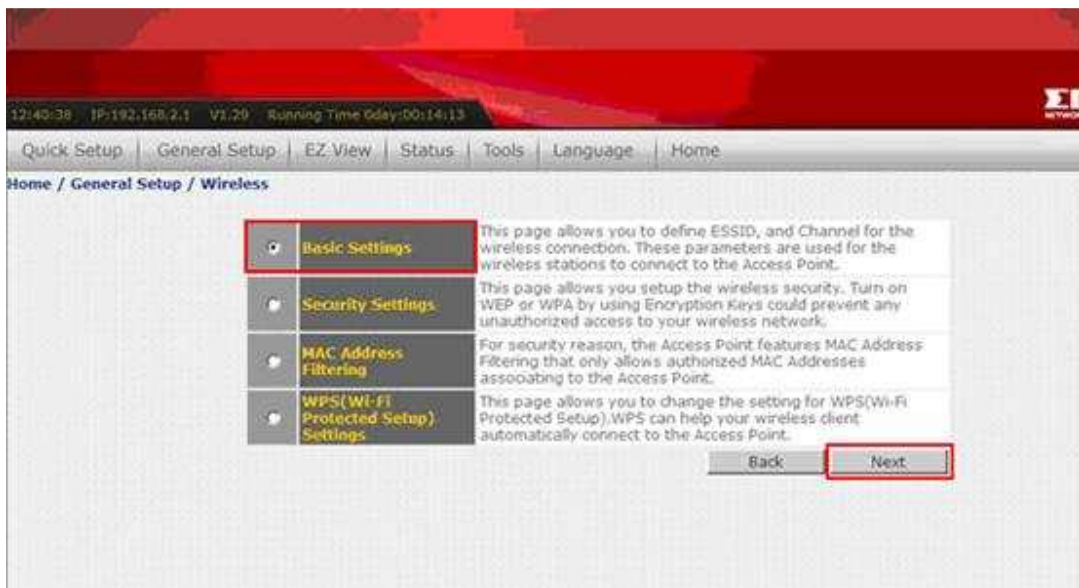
12:40:38 IP:192.168.2.1 V1.29 Running Time 0day:00:14:13

Quick Setup | General Setup | EZ View | Status | Tools | Language | Home

Home / General Setup / Wireless

| | |
|---|---|
| Basic Settings | This page allows you to define ESSID, and Channel for the wireless connection. These parameters are used for the wireless stations to connect to the Access Point. |
| Security Settings | This page allows you setup the wireless security. Turn on WEP or WPA by using Encryption Keys could prevent any unauthorized access to your wireless network. |
| MAC Address Filtering | For security reason, the Access Point features MAC Address Filtering that only allows authorized MAC Addresses assooabng to the Access Point. |
| WPS(Wi-Fi Protected Setup) Settings | This page allows you to change the setting for WPS(Wi-Fi Protected Setup).WPS can help your wireless client automatically connect to the Access Point. |

Back Next